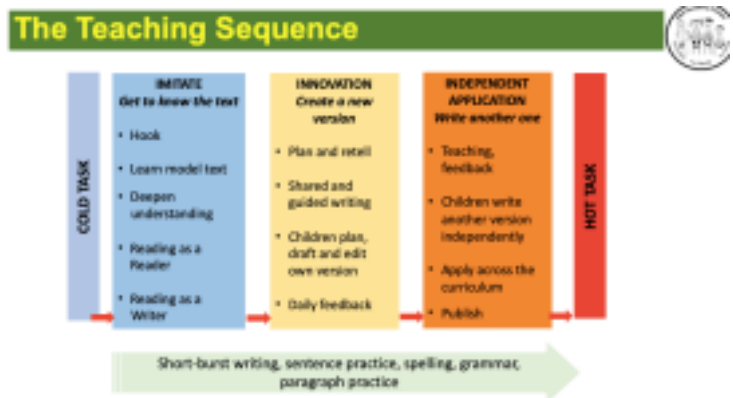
The Teaching Sequence

COLD TASK

IMITATE
Get to know the text

• Hook
• Learn model text
• Deepen understanding
• Reading as a Reader
• Reading as a Writer

INNOVATION
Create a new version

• Plan and retell
• Shared and guided writing
• Children plan, draft and edit own version
• Daily feedback

INDEPENDENT APPLICATION
Write another one

• Teaching, feedback
• Children write another version independently
• Apply across the curriculum
• Publish

HOT TASK

Short-burst writing, sentence practice, spelling, grammar, paragraph practice